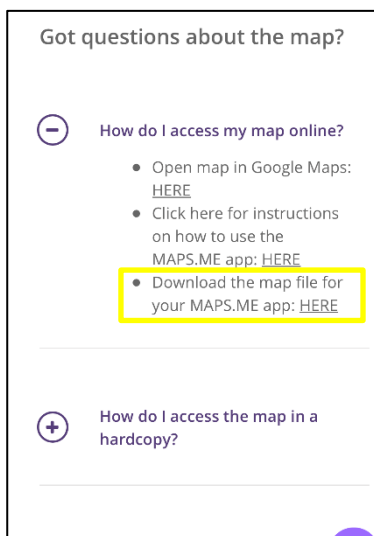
Got questions about the map?

How do I access my map online?

- Open map in Google Maps: HERE
- Click here for instructions on how to use the MAPS.ME app: HERE
- Download the map file for your MAPS.ME app: HERE

How do I access the map in a hardcopy?